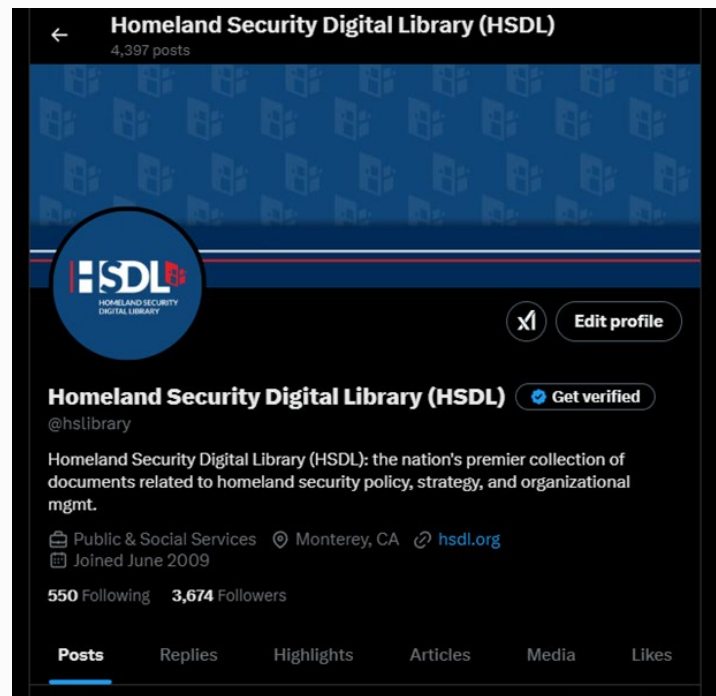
Homeland Security Digital Library (HSDL)
4,397 posts

HSDL
HOMELAND SECURITY DIGITAL LIBRARY

Edit profile

Homeland Security Digital Library (HSDL) Get verified
@hslibrary

Homeland Security Digital Library (HSDL): the nation's premier collection of documents related to homeland security policy, strategy, and organizational mgmt.

Public & Social Services Monterey, CA hsdl.org
Joined June 2009

550 Following 3,674 Followers

Posts Replies Highlights Articles Media Likes